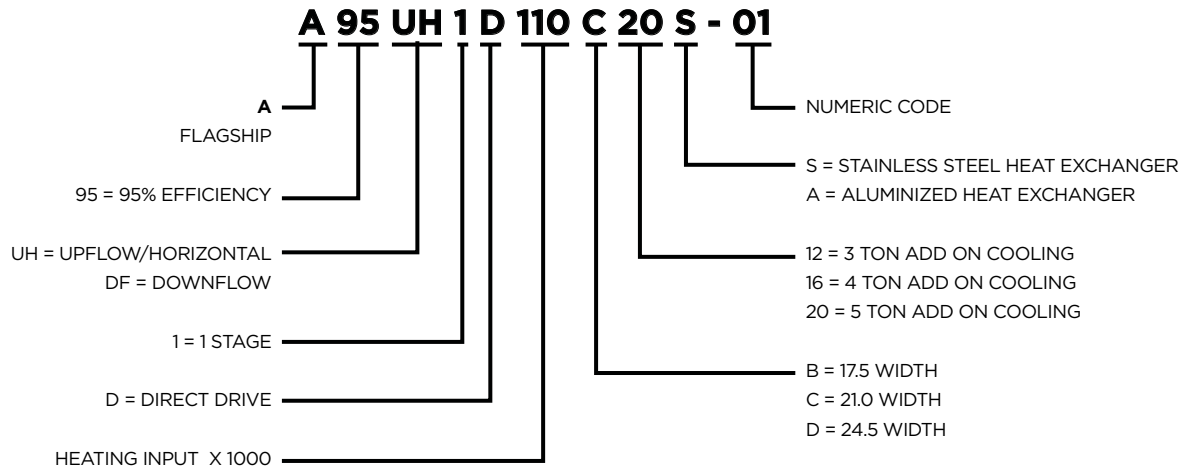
A 95 UH 1 D 110 C 20 S - 01

A
FLAGSHIP

95 = 95% EFFICIENCY

UH = UPFLOW/HORIZONTAL
DF = DOWNFLOW

1 = 1 STAGE

D = DIRECT DRIVE

HEATING INPUT X 1000

NUMERIC CODE

S = STAINLESS STEEL HEAT EXCHANGER
A = ALUMINIZED HEAT EXCHANGER

12 = 3 TON ADD ON COOLING
16 = 4 TON ADD ON COOLING
20 = 5 TON ADD ON COOLING

B = 17.5 WIDTH
C = 21.0 WIDTH
D = 24.5 WIDTH